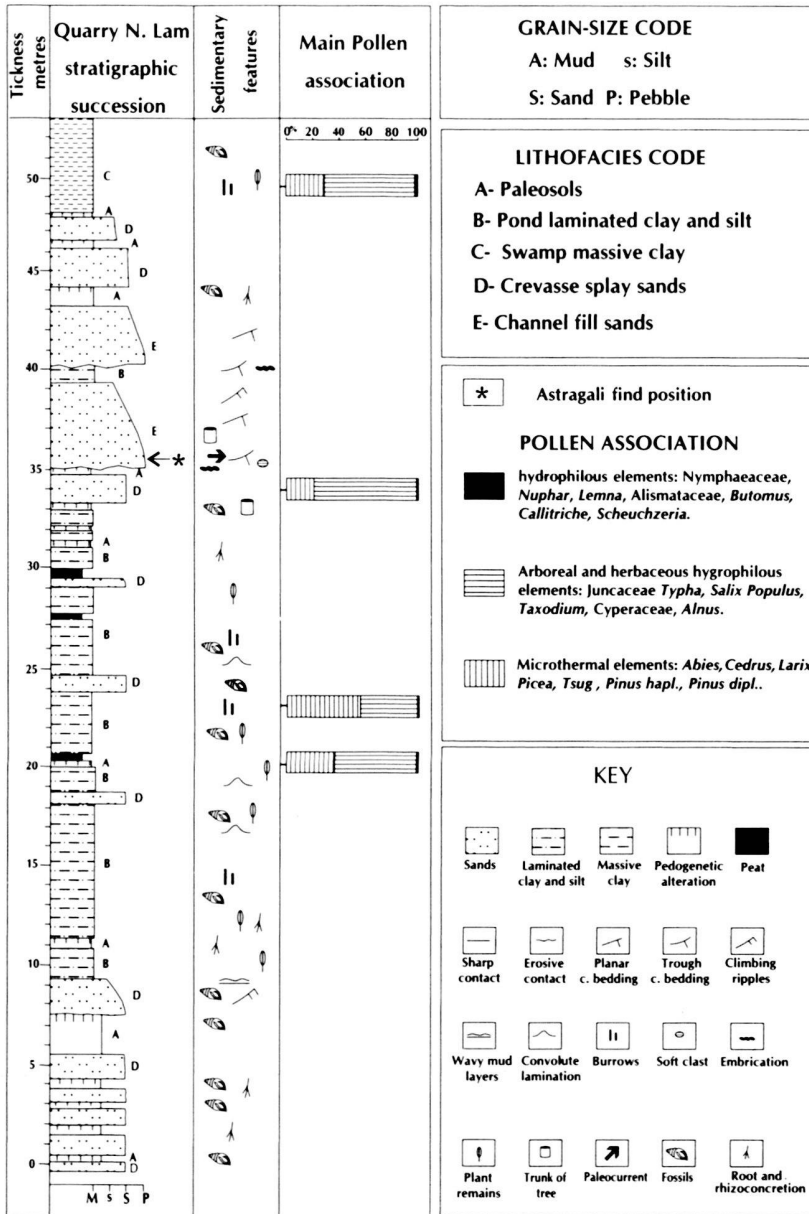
Tickness metres

Quarry N. Lam stratigraphic succession

Sedimentary features

Main Pollen association

0% 20 40 60 80 100

50
45
40
35
30
25
20
15
10
5
0

C
A
D
A
D
A
E
B
E
A
D
A
B
D
B
D
B
A
B
D
B
A
B
D
A
D
A
D

M S S P

GRAIN-SIZE CODE
A: Mud s: Silt
S: Sand P: Pebble

LITHOFACIES CODE
A- Paleosols
B- Pond laminated clay and silt
C- Swamp massive clay
D- Crevasse splay sands
E- Channel fill sands

* Astragali find position

POLLEN ASSOCIATION

hydrophilous elements: Nymphaeaceae, *Nuphar*, *Lemna*, Alismataceae, *Butomus*, *Callitriche*, *Scheuchzeria*.

Arboreal and herbaceous hygrophilous elements: Juncaceae *Typha*, *Salix Populus*, *Taxodium*, Cyperaceae, *Alnus*.

Microthermal elements: *Abies*, *Cedrus*, *Larix* *Picea*, *Tsug* , *Pinus hapl.*, *Pinus dipl.*.

KEY

Sands
Laminated clay and silt
Massive clay
Pedogenetic alteration
Peat

Sharp contact
Erosive contact
Planar c. bedding
Trough c. bedding
Climbing ripples

Wavy mud layers
Convolute lamination
Burrows
Soft clast
Embrication

Plant remains
Trunk of tree
Paleocurrent
Fossils
Root and rhizoconcretion